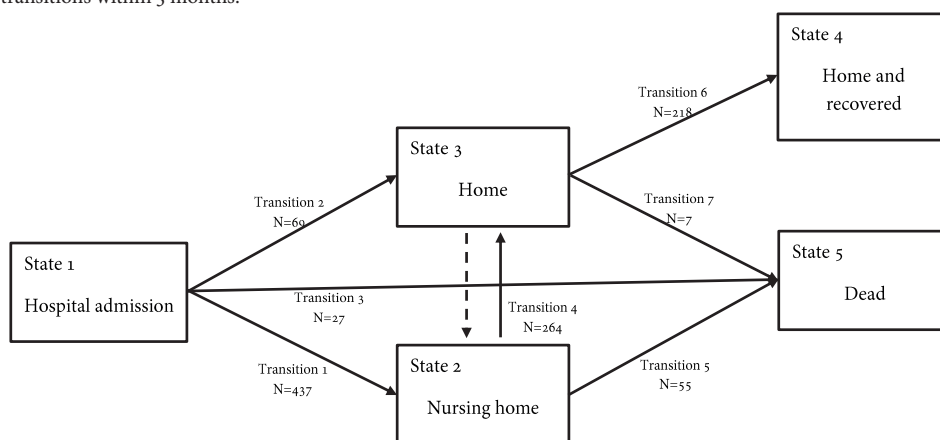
transitions within 3 months.

State 4
Home and recovered

Transition 6
N=218

State 3
Home

Transition 7
N=7

Transition 2
N=69

State 1
Hospital admission

State 5
Dead

Transition 3
N=27

Transition 4
N=264

Transition 1
N=437

State 2
Nursing home

Transition 5
N=55